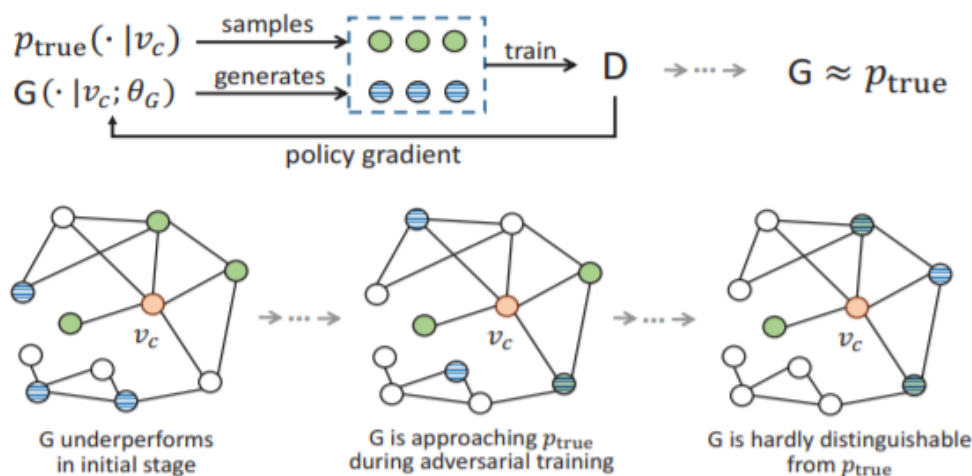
$p_{\text{true}}(\cdot\,|v_c)$ samples
$G(\cdot\,|v_c;\theta_G)$ generates
train
D
$G \approx p_{\text{true}}$
policy gradient

$v_c$
G underperforms in initial stage

$v_c$
G is approaching $p_{\text{true}}$ during adversarial training

$v_c$
G is hardly distinguishable from $p_{\text{true}}$